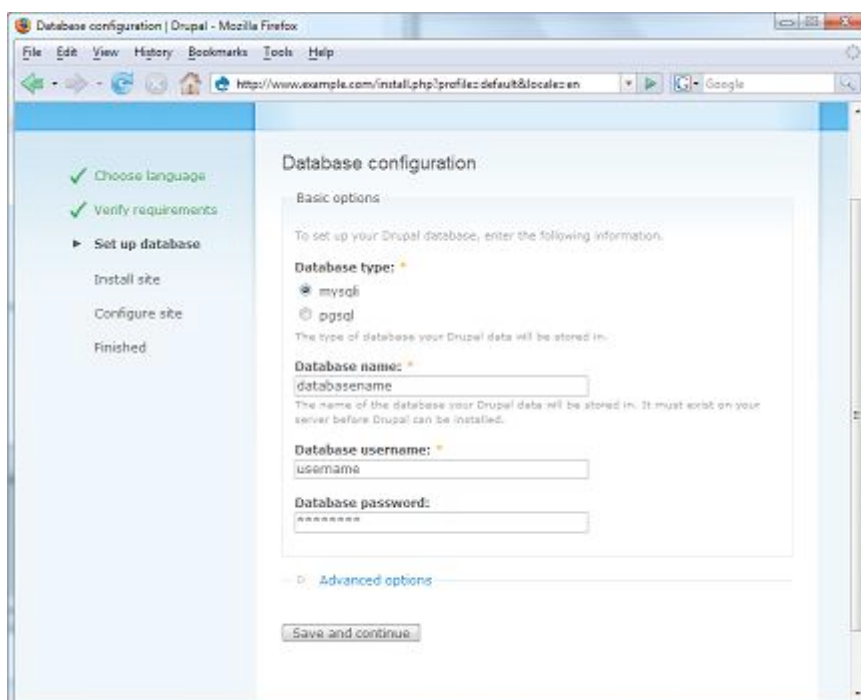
Database configuration | Drupal - Mozilla Firefox

File Edit View History Bookmarks Tools Help

http://www.example.com/install.php?profile=default&locale=en

Google

Choose language

Verify requirements

Set up database

Install site

Configure site

Finished

Database configuration

Basic options

To set up your Drupal database, enter the following information.

Database type: *

mysqli

pgsql

The type of database your Drupal data will be stored in.

Database name: *

databasename

The name of the database your Drupal data will be stored in. It must exist on your server before Drupal can be installed.

Database username: *

username

Database password:

********

Advanced options

Save and continue